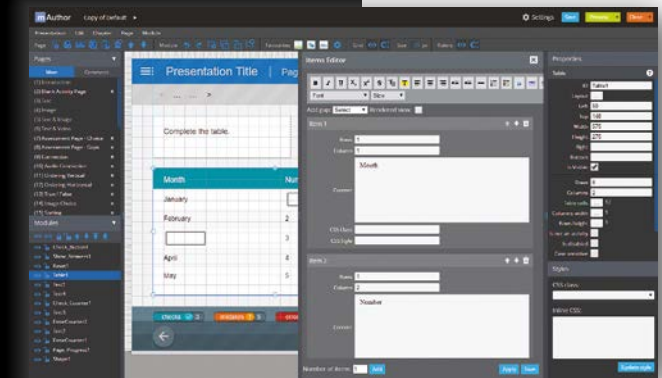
mAuthor copy of default

Settings Save Preview Close

Pages

(1) Introduction
(2) Basic Activity Page
(3) Text
(4) Image
(5) Text & Image
(6) Text & Video
(7) Assessment Page - Choice
(8) Assessment Page - Gaps
(9) Connection
(10) Audio Connection
(11) Ordering Vertical
(12) Ordering Horizontal
(13) True/False
(14) Image Choice
(15) Sorting

Modules

Check_Button1
Table_Answers1
Reset1
Table1
Text2
Text3
Check_Counter1
Text5
EnterCounter1
Text7
EnterCounter1
Page_Progress1
Shape1

Presentation Title

Complete the table.

| Month | Nu |
|---|---|
| January | |
| February | 2 |
| | 3 |
| April | 4 |
| May | 5 |

checks 0 mistakes 0 errors

Items Editor

Font Size

Add gap Select Rendered view

Item 1

Row 1
Column 1
Content Month
CSS Class
CSS Style

Item 2

Row 1
Column 2
Content Number

Number of items 4 Add

Apply Save

Properties

Table

ID Table1
Layout
Left 50
Top 160
Width 375
Height 270
Right
Bottom
Is Visible

Rows 6
Columns 2
Table cells
Columns width
Rows height
Is not an activity
Is disabled
Case sensitive

Styles

CSS Class

Inline CSS

Update style